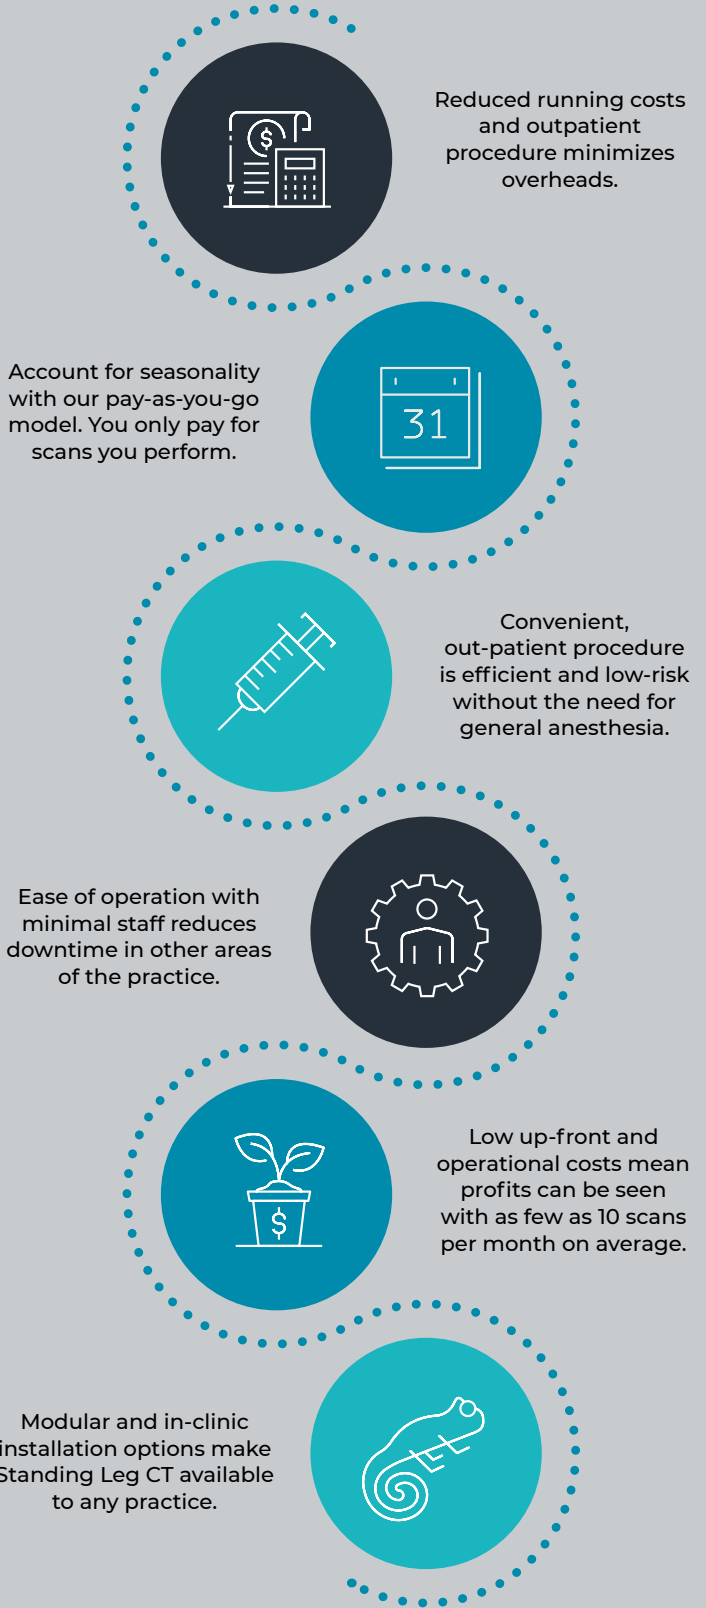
$
Reduced running costs and outpatient procedure minimizes overheads.

Account for seasonality with our pay-as-you-go model. You only pay for scans you perform.

31

Convenient, out-patient procedure is efficient and low-risk without the need for general anesthesia.

Ease of operation with minimal staff reduces downtime in other areas of the practice.

$
Low up-front and operational costs mean profits can be seen with as few as 10 scans per month on average.

Modular and in-clinic installation options make Standing Leg CT available to any practice.